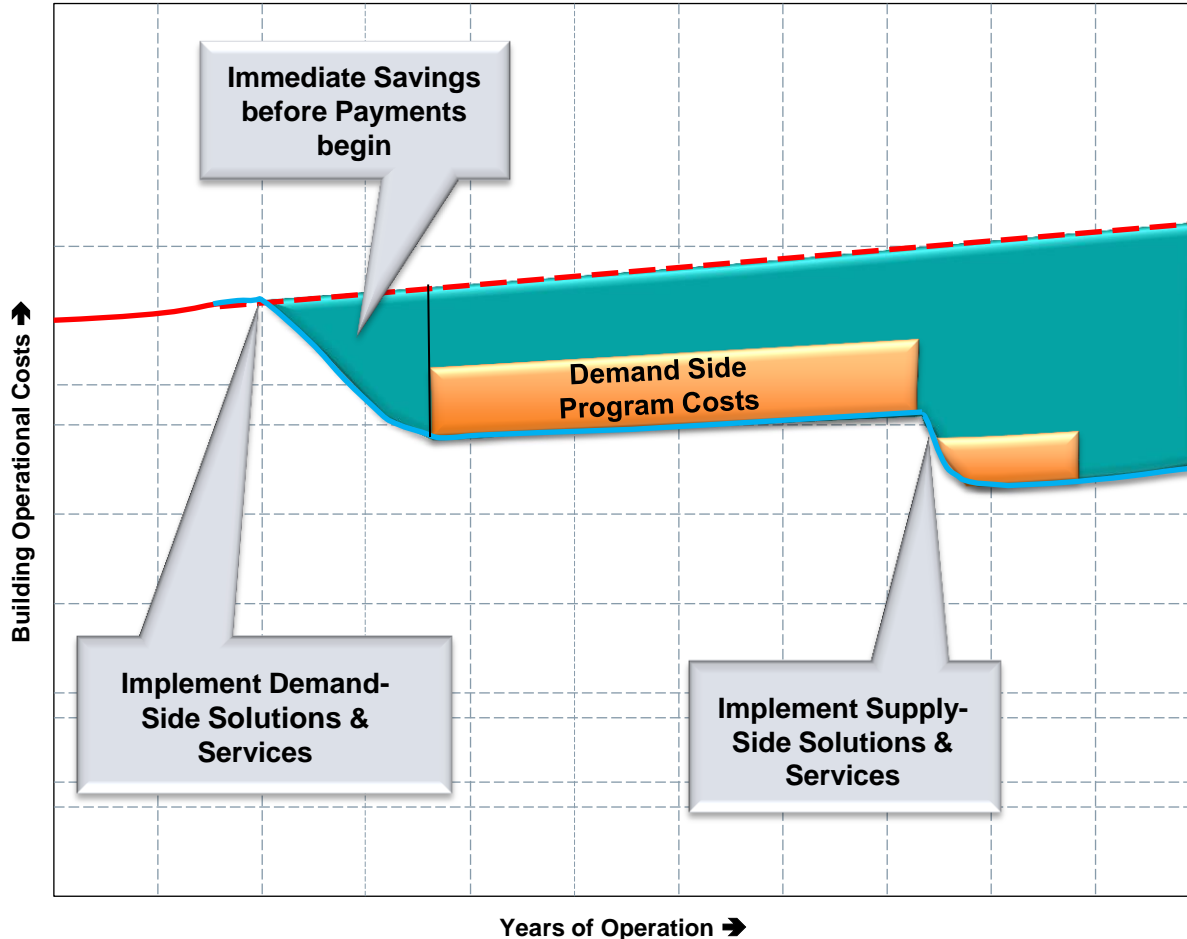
Immediate Savings before Payments begin

Demand Side Program Costs

Building Operational Costs ➔

Implement Demand-Side Solutions & Services

Implement Supply-Side Solutions & Services

Years of Operation ➔